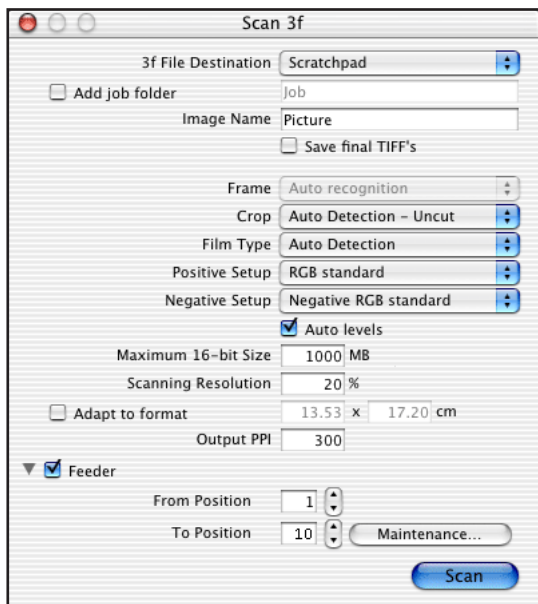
Scan 3f

3f File Destination Scratchpad

Add job folder Job

Image Name Picture

Save final TIFF's

Frame Auto recognition

Crop Auto Detection - Uncut

Film Type Auto Detection

Positive Setup RGB standard

Negative Setup Negative RGB standard

Auto levels

Maximum 16-bit Size 1000 MB

Scanning Resolution 20 %

Adapt to format 13.53 x 17.20 cm

Output PPI 300

Feeder

From Position 1

To Position 10 Maintenance...

Scan